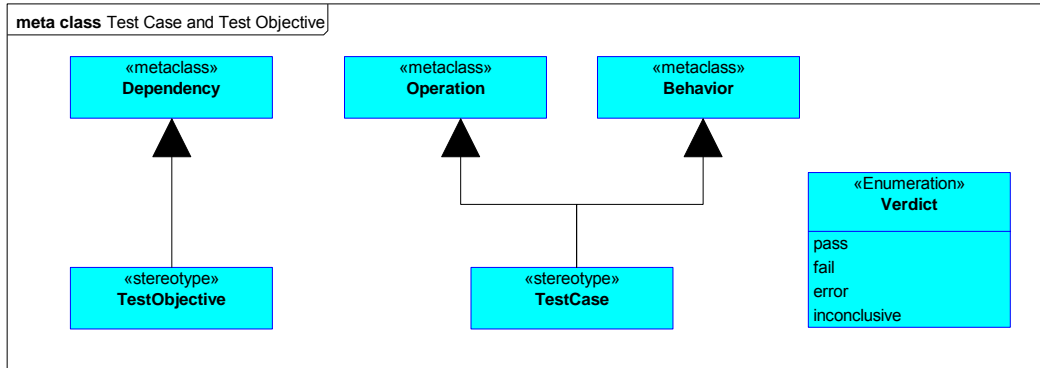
**meta class** Test Case and Test Objective

«metaclass»
**Dependency**

«metaclass»
**Operation**

«metaclass»
**Behavior**

«Enumeration»
**Verdict**
pass
fail
error
inconclusive

«stereotype»
**TestObjective**

«stereotype»
**TestCase**